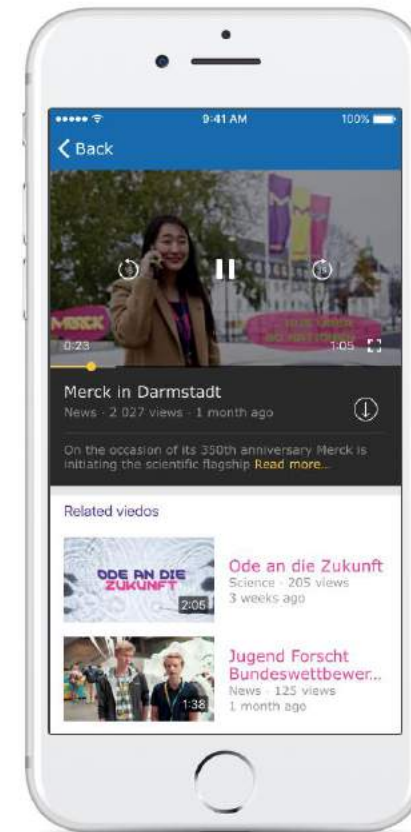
9:41 AM
100%

Back

MERCK

0:23
1:05

Merck in Darmstadt
News · 2 027 views · 1 month ago

On the occasion of its 350th anniversary Merck is initiating the scientific flagship Read more...

Related viedos

ODE AN DIE ZUKUNFT
2:05
Ode an die Zukunft
Science · 205 views
3 weeks ago

1:38
Jugend Forscht Bundeswettbewer...
News · 125 views
1 month ago